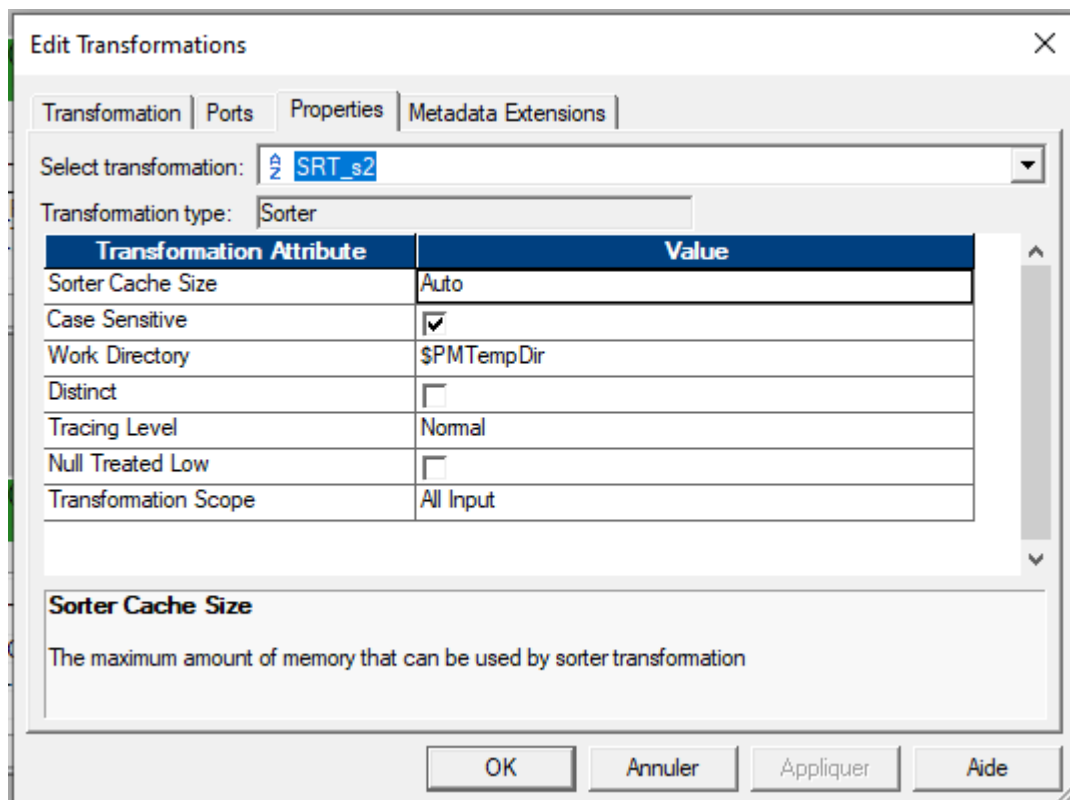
Edit Transformations

Transformation | Ports | Properties | Metadata Extensions

Select transformation: SRT_s2

Transformation type: Sorter

| Transformation Attribute | Value |
|---|---|
| Sorter Cache Size | Auto |
| Case Sensitive | ☑ |
| Work Directory | $PMTempDir |
| Distinct | ☐ |
| Tracing Level | Normal |
| Null Treated Low | ☐ |
| Transformation Scope | All Input |

Sorter Cache Size

The maximum amount of memory that can be used by sorter transformation

OK Annuler Appliquer Aide